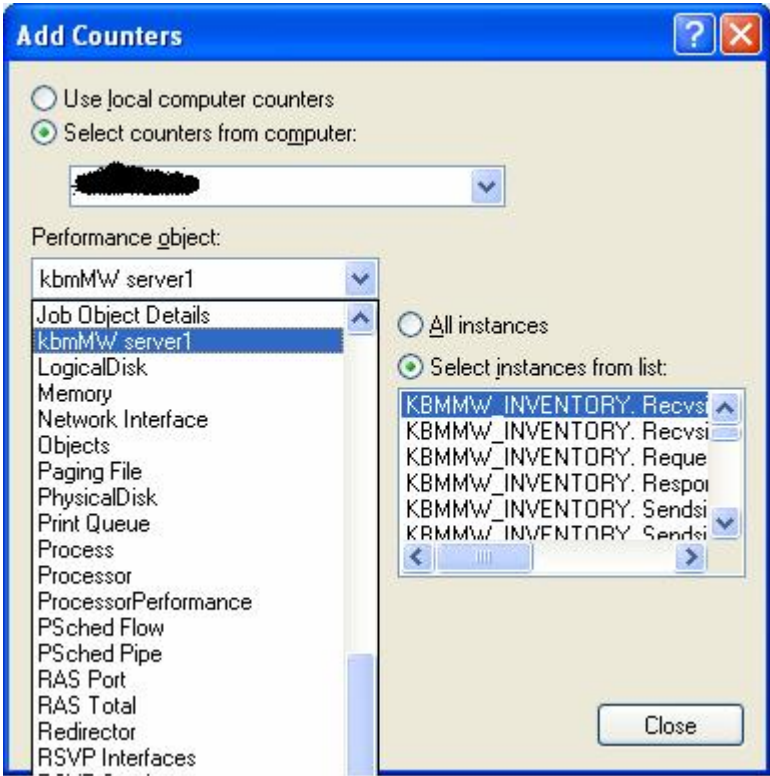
Add Counters

Use local computer counters
Select counters from computer:

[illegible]

Performance object:
kbmMW server1

Job Object Details
kbmMW server1
LogicalDisk
Memory
Network Interface
Objects
Paging File
PhysicalDisk
Print Queue
Process
Processor
ProcessorPerformance
PSched Flow
PSched Pipe
RAS Port
RAS Total
Redirector
RSVP Interfaces
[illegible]

All instances
Select instances from list:

KBMMW_INVENTORY. Recvs
KBMMW_INVENTORY. Recvsi
KBMMW_INVENTORY. Reque
KBMMW_INVENTORY. Respo
KBMMW_INVENTORY. Sendsi
KBMMW_INVENTORY. Sendsi

Close